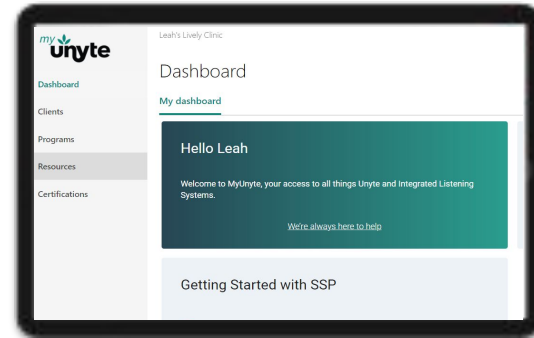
my unyte

Dashboard
Clients
Programs
Resources
Certifications

Leah's Lively Clinic

Dashboard

My dashboard

Hello Leah

Welcome to MyUnyte, your access to all things Unyte and Integrated Listening Systems.

We're always here to help

Getting Started with SSP